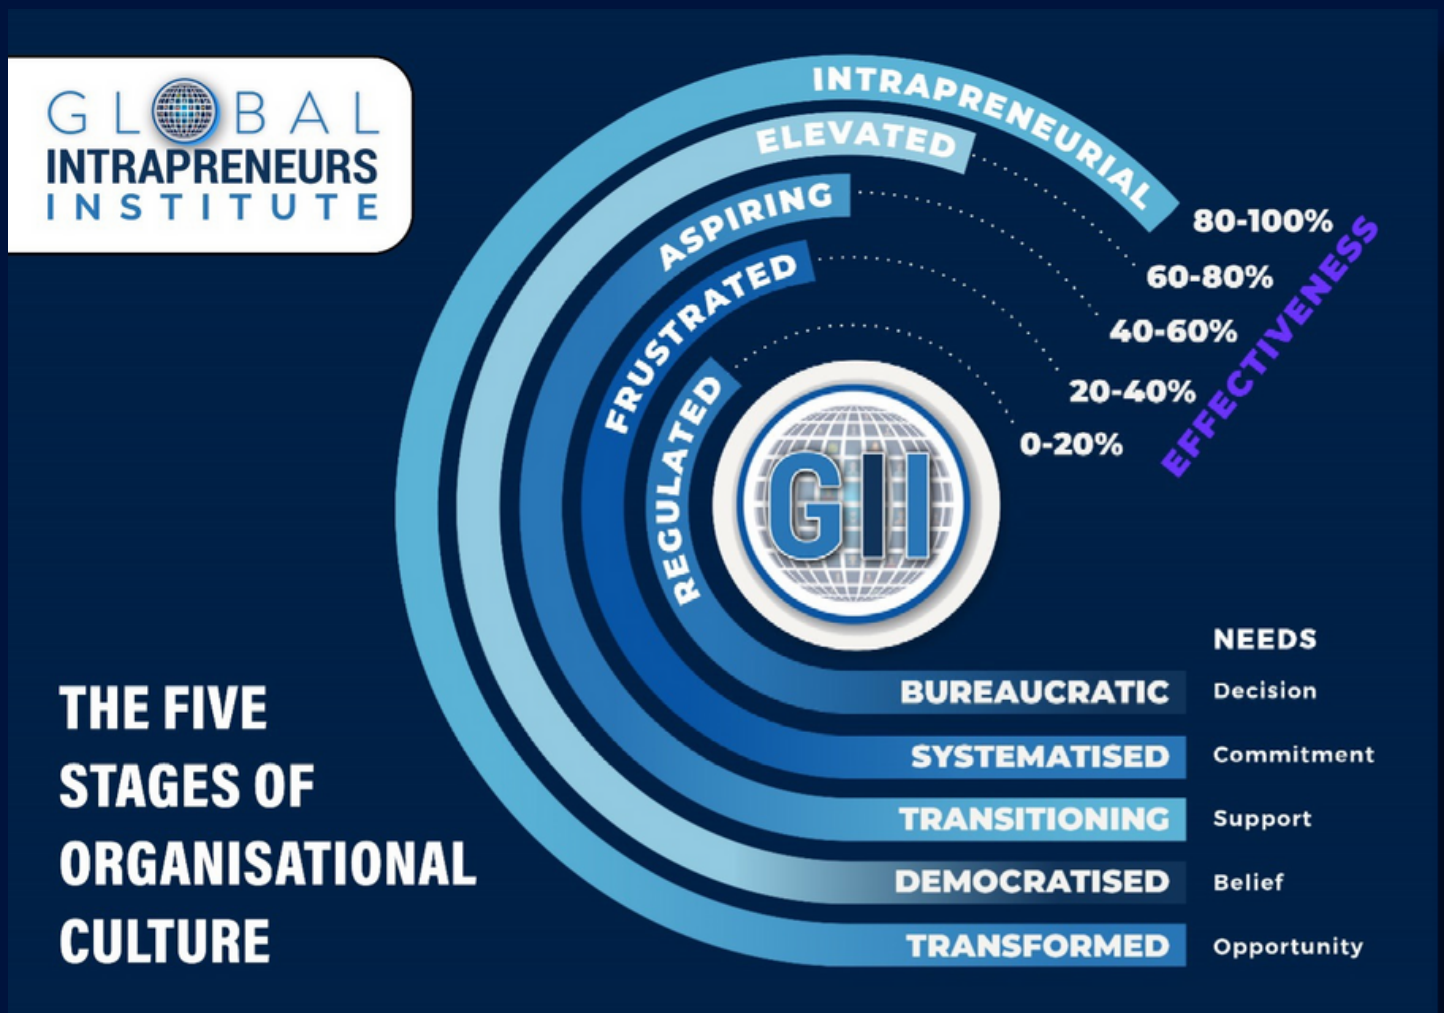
GLOBAL
INTRAPRENEURS
INSTITUTE

INTRAPRENEURIAL
ELEVATED
ASPIRING
FRUSTRATED
REGULATED

80-100%
60-80%
40-60%
20-40%
0-20%
EFFECTIVENESS

GII

NEEDS

| | |
|---|---|
| BUREAUCRATIC | Decision |
| SYSTEMATISED | Commitment |
| TRANSITIONING | Support |
| DEMOCRATISED | Belief |
| TRANSFORMED | Opportunity |

THE FIVE STAGES OF ORGANISATIONAL CULTURE